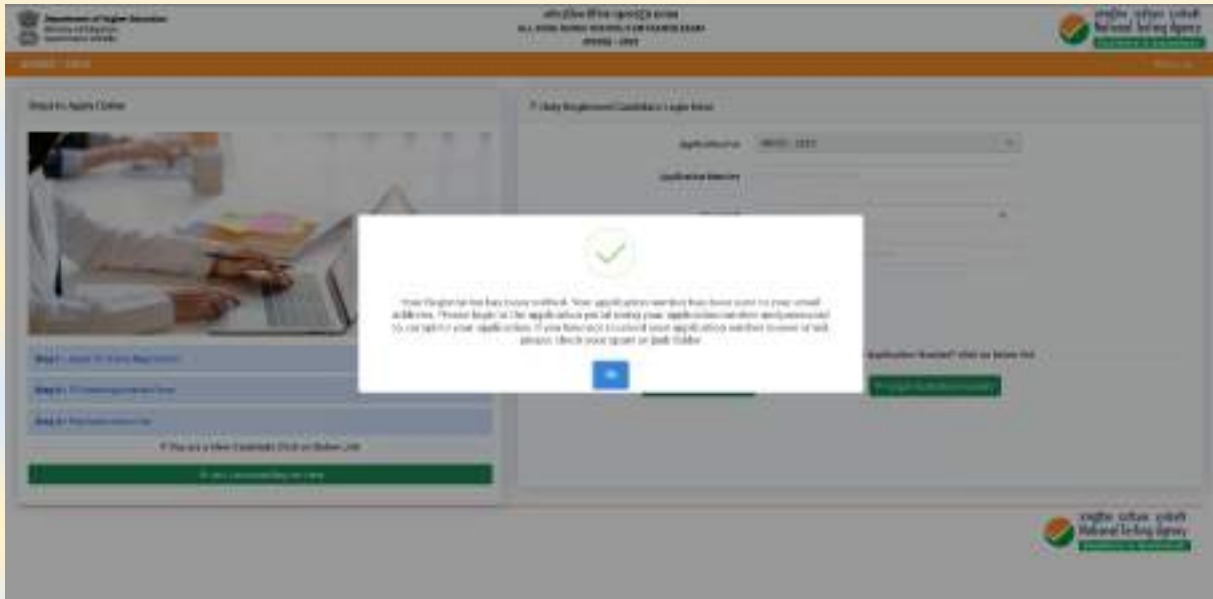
Department of Higher Education
Ministry of Education
Government of India

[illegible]
ALL INDIA SAINIK SCHOOLS ENTRANCE EXAM
(AISSEE) - 2023

राष्ट्रीय परीक्षा एजेंसी
National Testing Agency

AISSEE - 2023

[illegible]

Steps to Apply Online

Step 1 : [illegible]

Step 2 : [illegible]

Step 3 : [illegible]

If You are a New Candidate Click on Below Link

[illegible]

If Already Registered Candidate Login Here

Application For AISSEE - 2023

Application Number

Your Registration has been verified. Your application number has been sent to your email address. Please login to the application portal using your application number and password to complete your application. If you have not received your application number in email inbox, please check your spam or junk folder.

OK

Application Number? click on below list

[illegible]

राष्ट्रीय परीक्षा एजेंसी
National Testing Agency